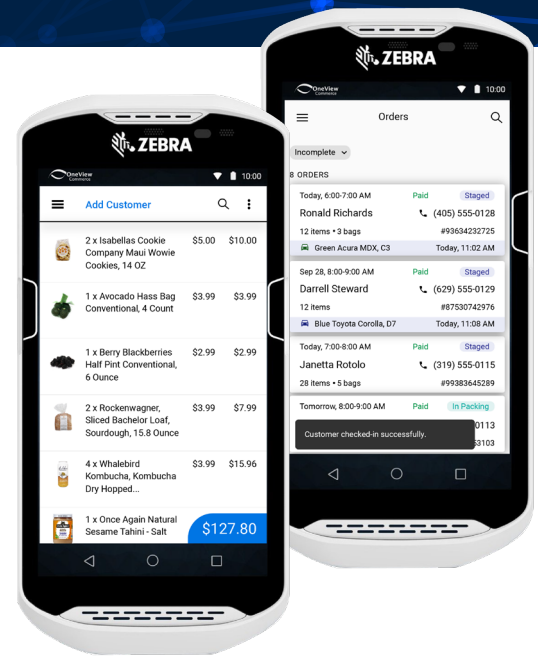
ZEBRA

OneView Commerce 10:00

Add Customer

2 x Isabellas Cookie Company Maui Wowie Cookies, 14 OZ $5.00 $10.00

1 x Avocado Hass Bag Conventional, 4 Count $3.99 $3.99

1 x Berry Blackberries Half Pint Conventional, 6 Ounce $2.99 $2.99

2 x Rockenwagner, Sliced Bachelor Loaf, Sourdough, 15.8 Ounce $3.99 $7.99

4 x Whalebird Kombucha, Kombucha Dry Hopped... $3.99 $15.96

1 x Once Again Natural Sesame Tahini - Salt

$127.80

ZEBRA

OneView Commerce 10:00

Orders

Incomplete

8 ORDERS

Today, 6:00-7:00 AM Paid Staged
Ronald Richards (405) 555-0128
12 items • 3 bags #93634232725
Green Acura MDX, C3 Today, 11:02 AM

Sep 28, 8:00-9:00 AM Paid Staged
Darrell Steward (629) 555-0129
12 items #87530742976
Blue Toyota Corolla, D7 Today, 11:08 AM

Today, 7:00-8:00 AM Paid Staged
Janetta Rotolo (319) 555-0115
28 items • 5 bags #99383645289

Tomorrow, 8:00-9:00 AM Paid In Packing
0113
Customer checked-in successfully.
3103